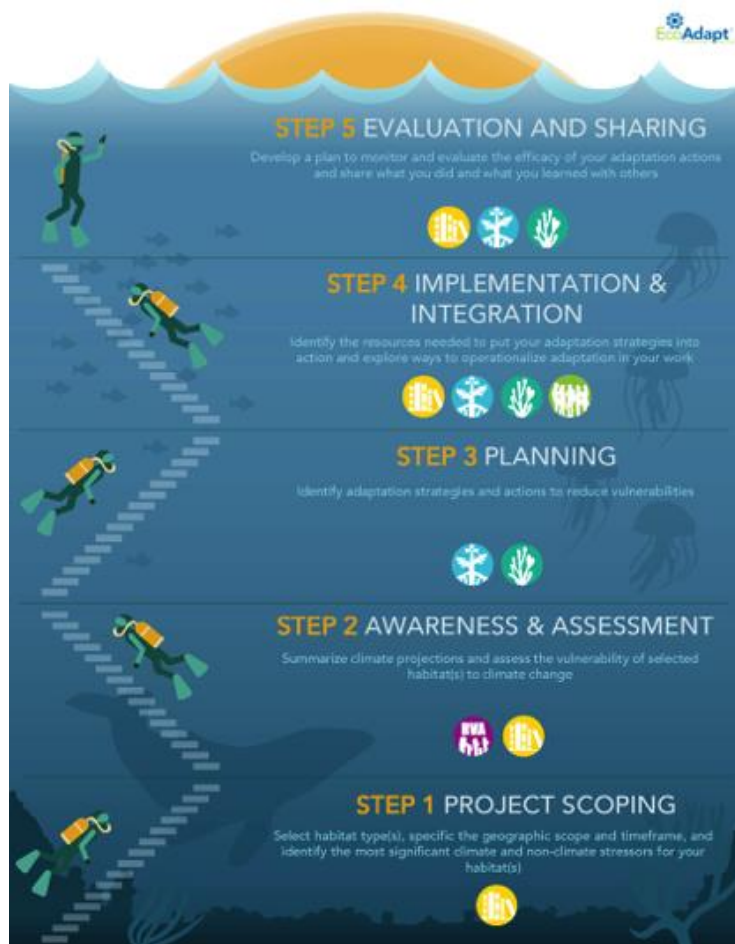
EcoAdapt

STEP 5 EVALUATION AND SHARING

Develop a plan to monitor and evaluate the efficacy of your adaptation actions and share what you did and what you learned with others

STEP 4 IMPLEMENTATION & INTEGRATION

Identify the resources needed to put your adaptation strategies into action and explore ways to operationalize adaptation in your work

STEP 3 PLANNING

Identify adaptation strategies and actions to reduce vulnerabilities

STEP 2 AWARENESS & ASSESSMENT

Summarize climate projections and assess the vulnerability of selected habitat(s) to climate change

RVA

STEP 1 PROJECT SCOPING

Select habitat type(s), specific the geographic scope and timeframe, and identify the most significant climate and non-climate stressors for your habitat(s)